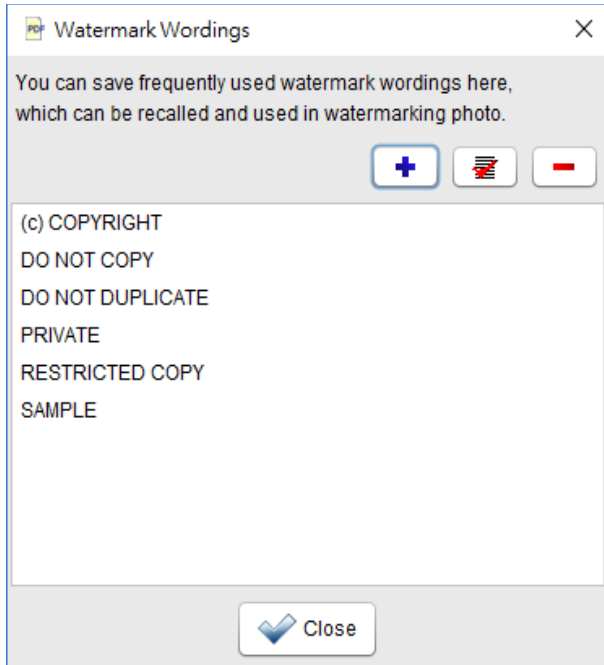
PDF Watermark Wordings

You can save frequently used watermark wordings here, which can be recalled and used in watermarking photo.

(c) COPYRIGHT
DO NOT COPY
DO NOT DUPLICATE
PRIVATE
RESTRICTED COPY
SAMPLE

Close